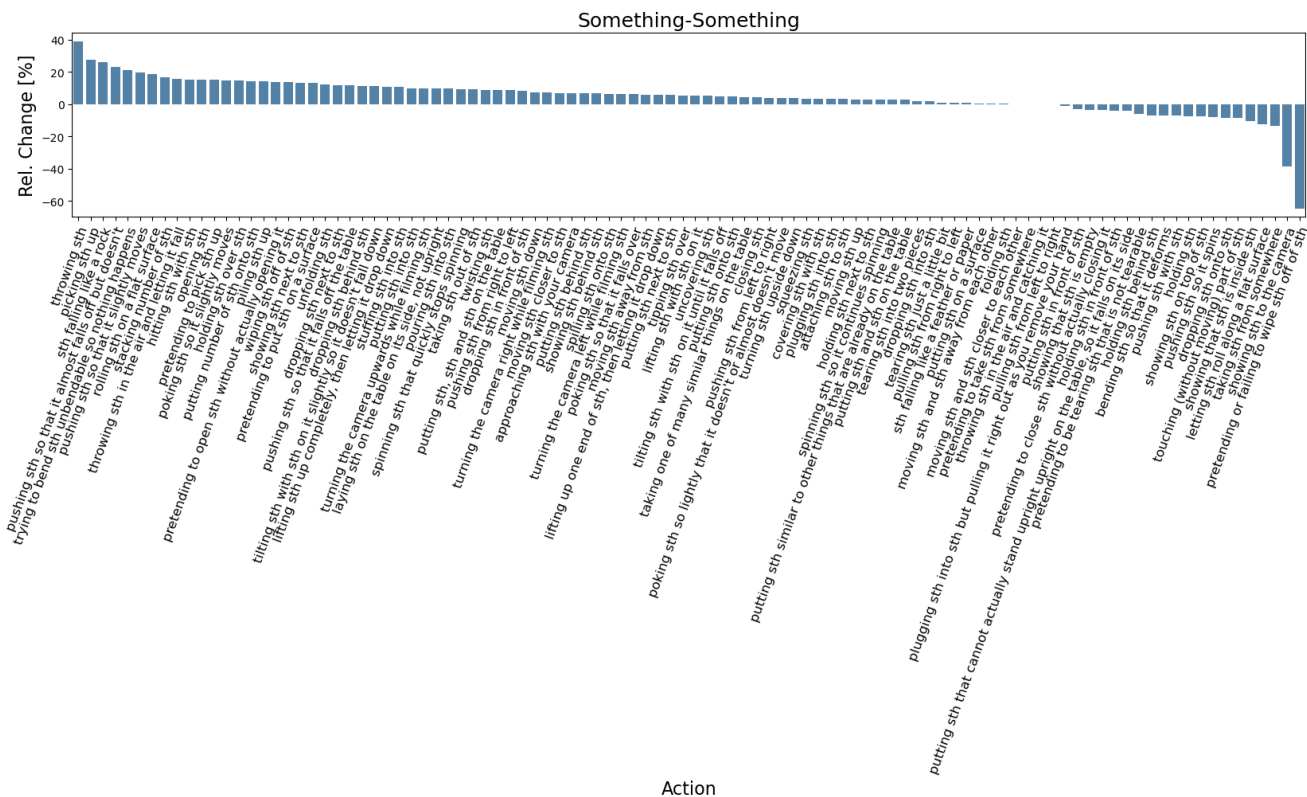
Something-Something

Rel. Change [%]

40
20
0
−20
−40
−60

throwing sth
tearing sth up
picking sth up
sth falling like a rock
pushing sth so that it almost falls off but doesn't
trying to bend sth unbendable so nothing happens
pushing sth so that it slightly moves
rolling sth on a flat surface
stacking number of sth
throwing sth in the air and letting it fall
hitting sth with sth
opening sth
pretending to pick sth up
poking sth so it slightly moves
holding sth over sth
putting number of sth onto sth
piling sth up
pretending to open sth without actually opening it
wiping sth off of sth
showing sth next to sth
pretending to put sth on a surface
unfolding sth
pushing sth so that it falls off the table
dropping sth next to sth
dropping sth behind sth
tilting sth with sth on it slightly so it doesn't fall down
lifting sth up completely, then letting it drop down
stuffing sth into sth
putting sth into sth
turning the camera upwards while filming sth
laying sth on the table on its side, not upright
pouring sth into sth
spinning sth that quickly stops spinning
taking sth out of sth
twisting sth
putting sth, sth and sth on the table
pushing sth from right to left
dropping sth in front of sth
moving sth down
turning the camera right while filming sth
approaching sth with your camera
moving sth closer to sth
putting sth behind sth
showing sth behind sth
spilling sth onto sth
turning the camera left while filming sth
poking sth so that it falls over
lifting up one end of sth, then letting it drop down
moving sth away from sth
putting sth next to sth
tipping sth over
lifting sth with sth on it
uncovering sth
tilting sth with sth on it until it falls off
taking one of many similar things on the table
putting sth onto sth
closing sth
poking sth so lightly that it doesn't or almost doesn't move
pushing sth from left to right
turning sth upside down
squeezing sth
covering sth with sth
plugging sth into sth
attaching sth to sth
moving sth up
spinning sth so it continues spinning
holding sth next to sth
putting sth similar to other things that are already on the table
putting sth and sth on the table
tearing sth into two pieces
dropping sth into sth
tearing sth just a little bit
pulling sth from right to left
sth falling like a feather or paper
putting sth on a surface
moving sth and sth away from each other
folding sth
moving sth and sth closer to each other
pretending to take sth from somewhere
throwing sth in the air and catching it
pulling sth from left to right
plugging sth into sth but pulling it right out as you remove your hand
putting sth in front of sth
showing that sth is empty
pretending to close sth without actually closing it
putting sth that cannot actually stand upright on the table, so it falls on its side
holding sth in front of sth
pretending to be tearing sth that is not tearable
holding sth behind sth
bending sth so that it deforms
pushing sth with sth
holding sth
showing sth on top of sth
pushing sth so it spins
dropping sth onto sth
touching (without moving) part of sth
showing that sth is inside sth
letting sth roll along a flat surface
taking sth from somewhere
showing sth to the camera
pretending or failing to wipe sth off of sth

Action